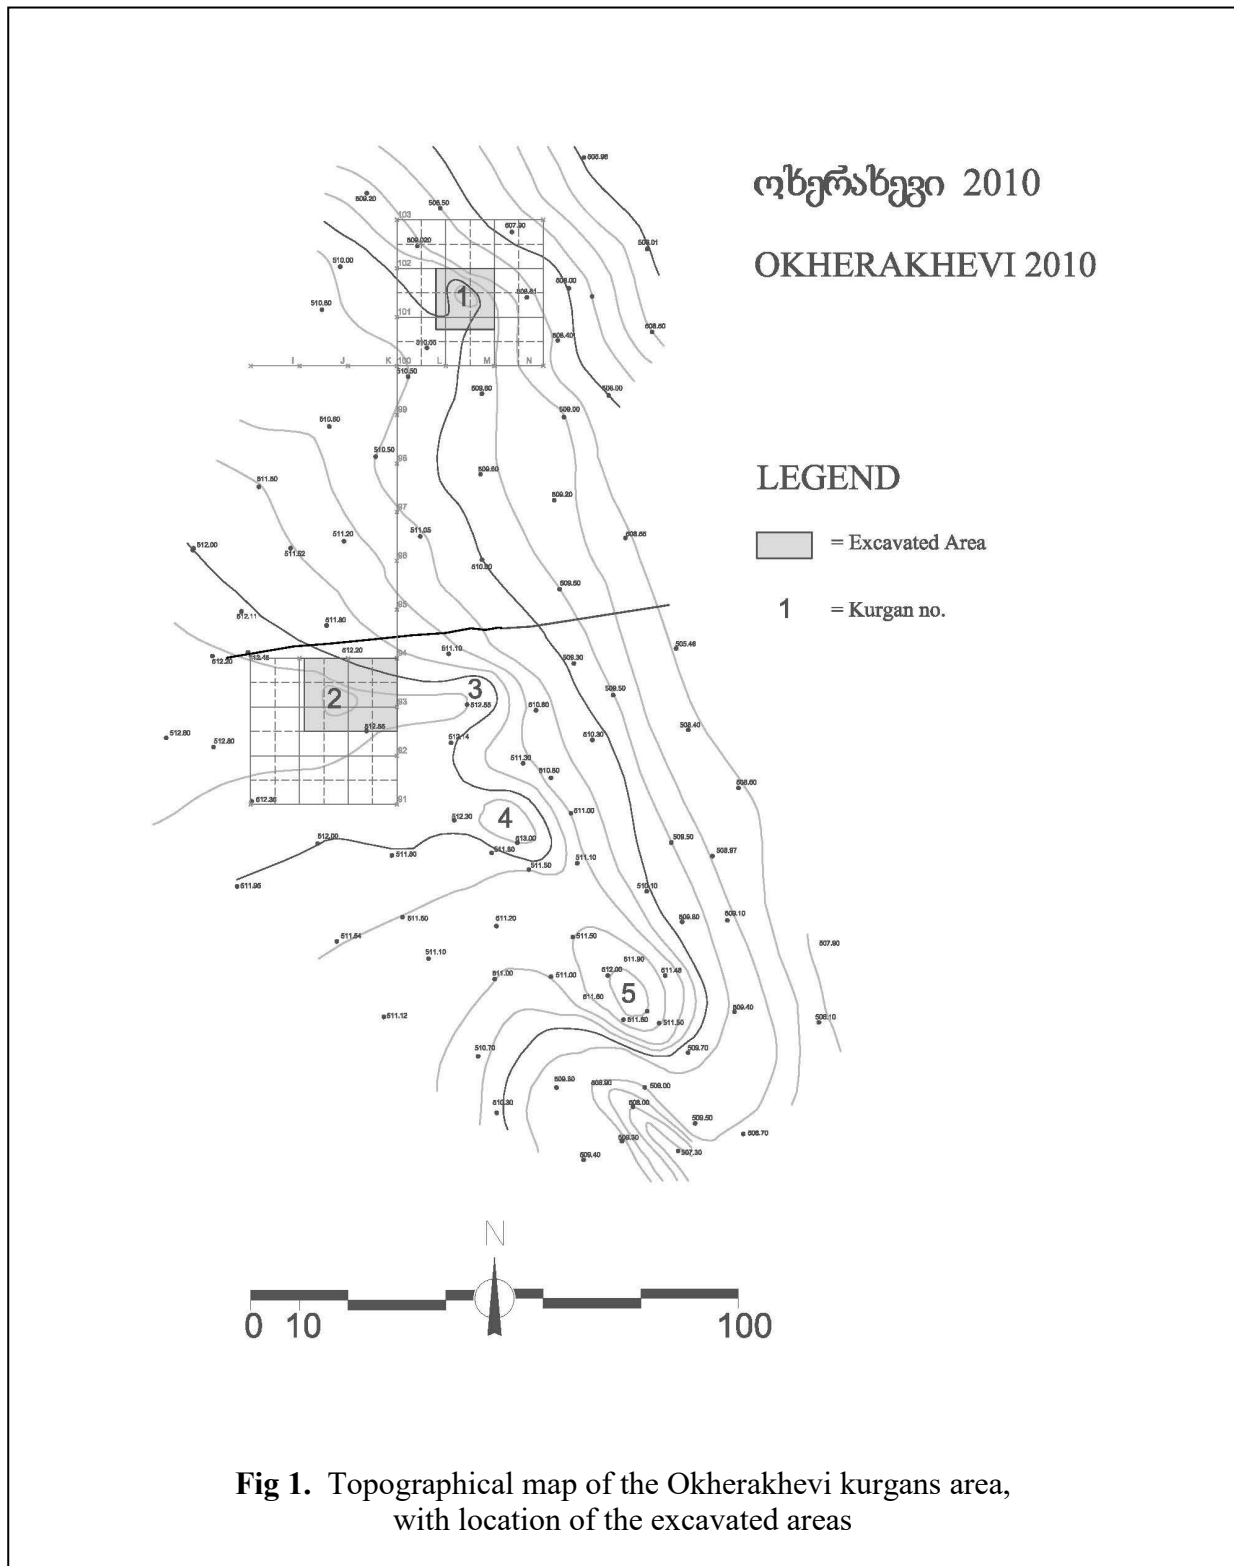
ოხერახევი 2010

OKHERAKHEVI 2010

LEGEND

= Excavated Area

1 = Kurgan no.

508.98
509.20
509.50
103
507.90
509.020
508.01
510.00
102
508.00
510.60
508.61
101
508.60
508.40
510.50
I J K 100 L M N
510.50
509.60
508.00
510.80
99
509.00
510.50
98
509.50
511.50
509.20
97
511.20
511.05
508.66
512.00
511.52
96
510.50
509.50
512.11
95
511.80
505.46
512.20
512.46
512.20
94
511.10
509.30
3
509.50
2
93
512.55
510.80
512.80
512.80
512.85
512.14
510.30
508.40
92
511.30
510.60
508.60
91
512.30
512.30
4
511.00
512.00
513.00
509.50
508.97
511.60
511.80
511.50
511.10
511.95
510.10
511.60
511.20
509.80
509.10
511.54
511.50
507.90
511.10
511.90
511.00
512.00
511.48
511.00
5
511.60
509.40
511.12
511.60
511.50
508.10
510.70
509.70
509.50
508.90
509.00
510.30
508.00
509.50
508.70
509.30
507.30
509.40

N

0 10 100

**Fig 1.** Topographical map of the Okherakhevi kurgans area, with location of the excavated areas